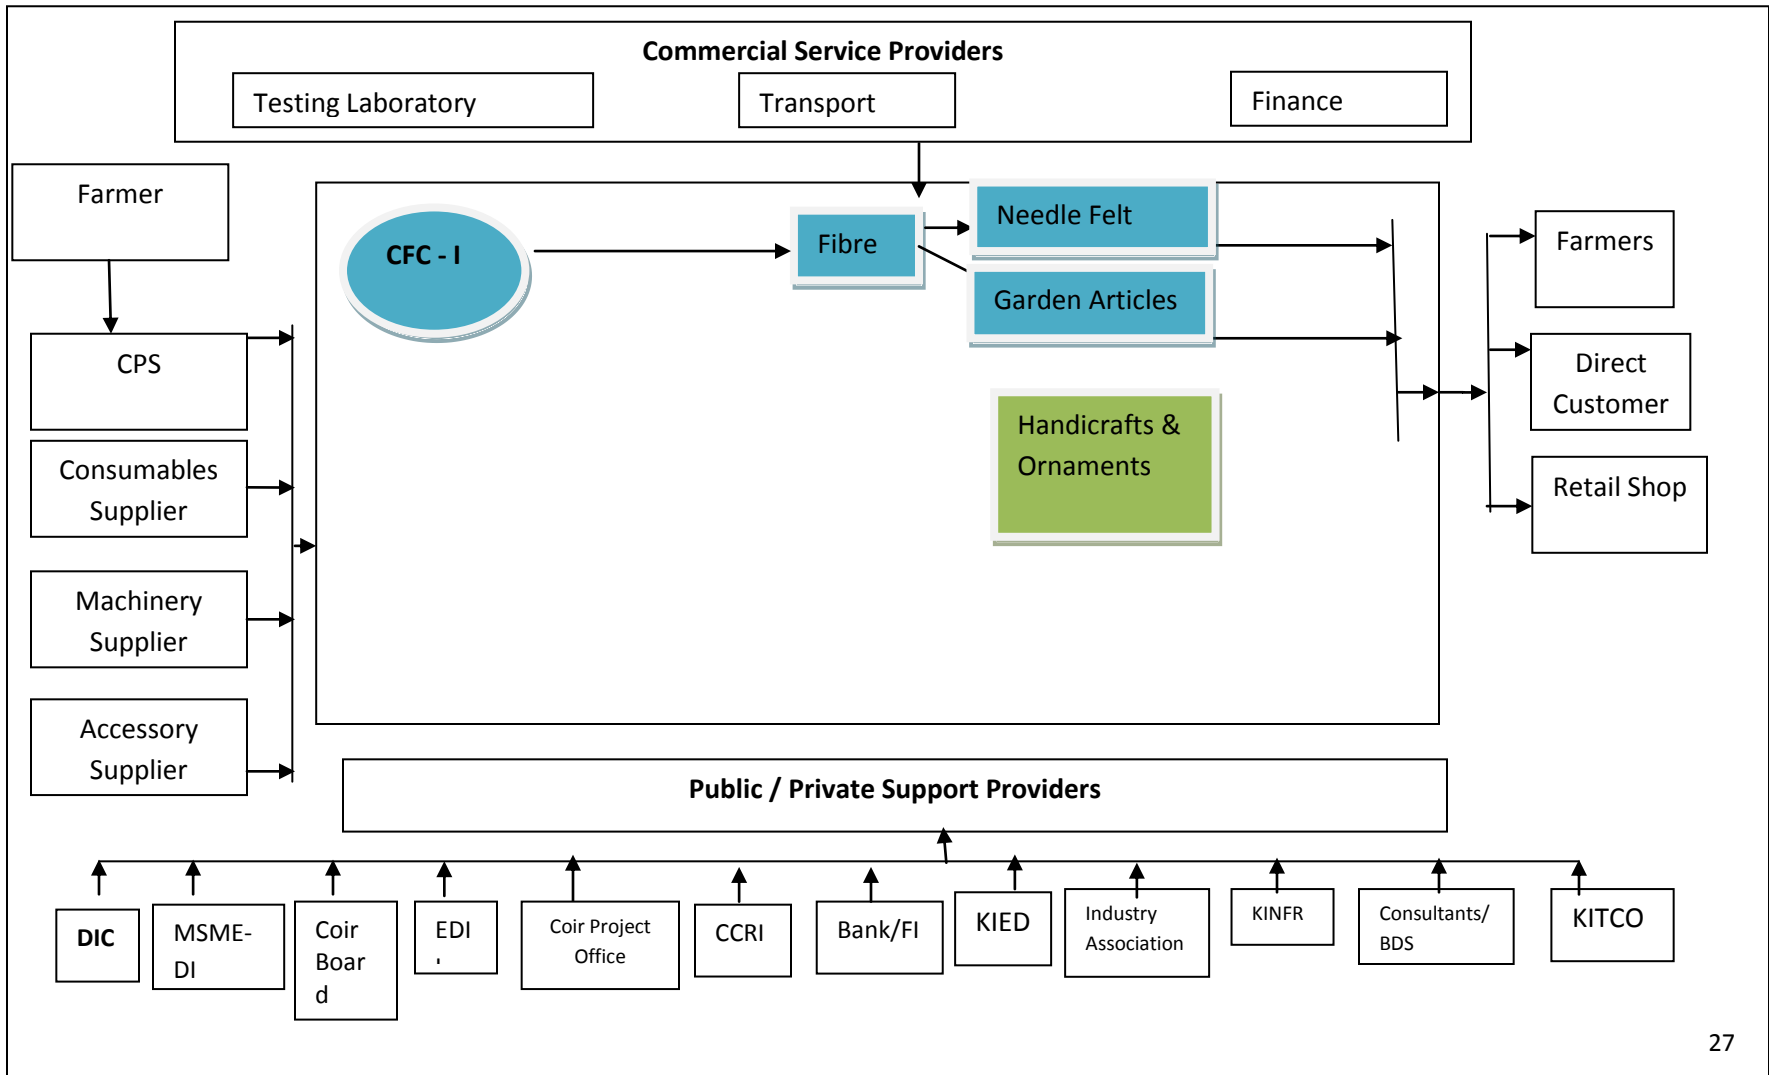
Commercial Service Providers

Testing Laboratory

Transport

Finance

Farmer

CPS

Consumables Supplier

Machinery Supplier

Accessory Supplier

CFC - I

Fibre

Needle Felt

Garden Articles

Handicrafts & Ornaments

Farmers

Direct Customer

Retail Shop

Public / Private Support Providers

DIC

MSME-DI

Coir Board

EDI

Coir Project Office

CCRI

Bank/FI

KIED

Industry Association

KINFR

Consultants/ BDS

KITCO

27